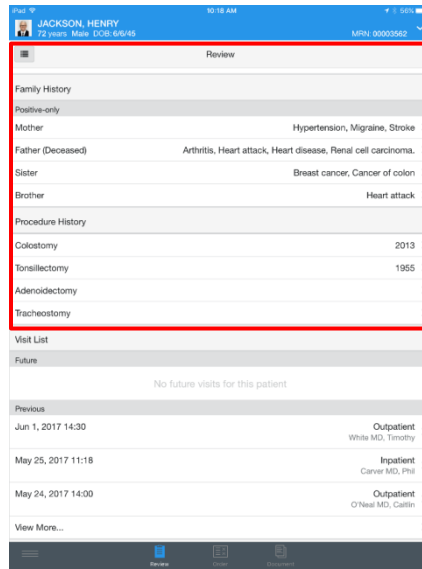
iPad
10:18 AM
56%

JACKSON, HENRY
72 years Male DOB: 6/6/45
MRN: 00003562

Review

Family History

Positive-only

Mother
Hypertension, Migraine, Stroke

Father (Deceased)
Arthritis, Heart attack, Heart disease, Renal cell carcinoma.

Sister
Breast cancer, Cancer of colon

Brother
Heart attack

Procedure History

Colostomy
2013

Tonsillectomy
1955

Adenoidectomy

Tracheostomy

Visit List

Future

No future visits for this patient

Previous

Jun 1, 2017 14:30
Outpatient
White MD, Timothy

May 25, 2017 11:18
Inpatient
Carver MD, Phil

May 24, 2017 14:00
Outpatient
O'Neal MD, Caitlin

View More...

Review
Order
Document